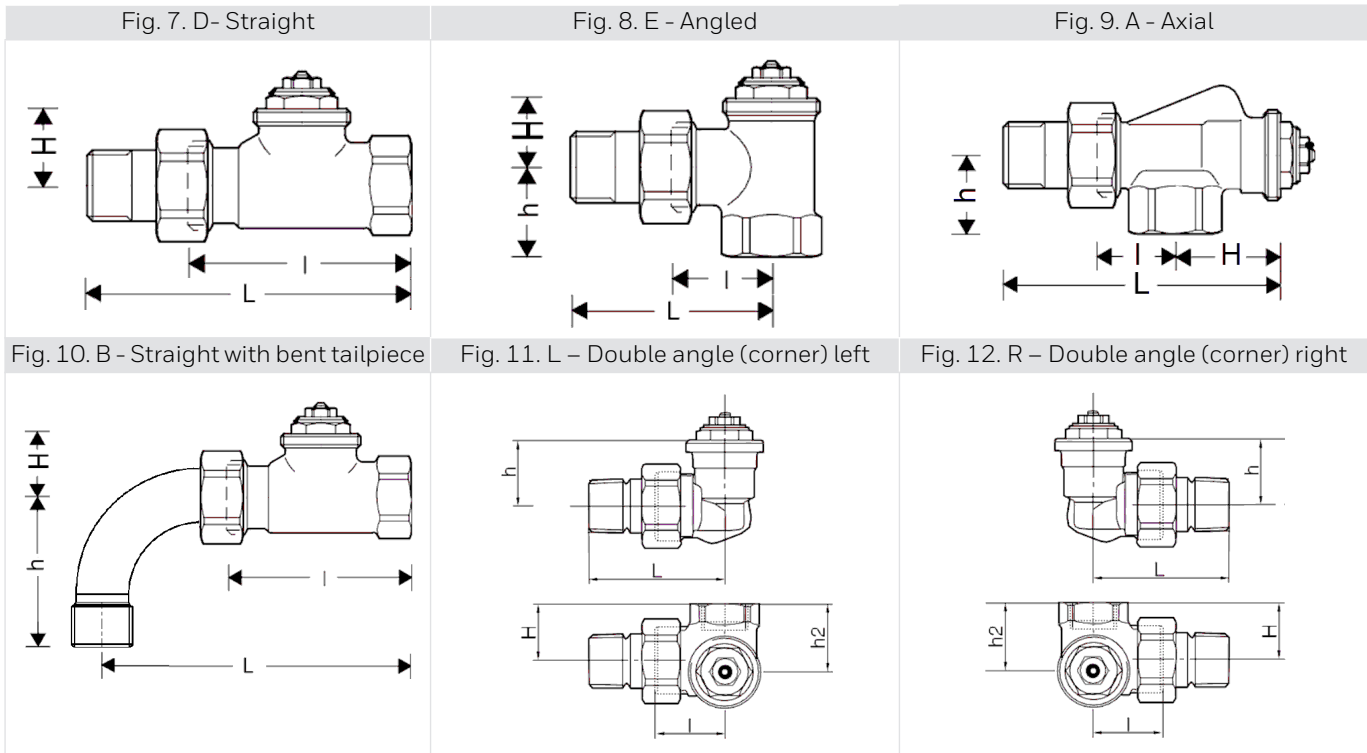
| Fig. 7. D- Straight | Fig. 8. E - Angled | Fig. 9. A - Axial |
|---|---|---|
| H l L | H h l L | h l H L |
| Fig. 10. B - Straight with bent tailpiece | Fig. 11. L – Double angle (corner) left | Fig. 12. R – Double angle (corner) right |
| H h l L | h L H h2 l | h L h2 H l |